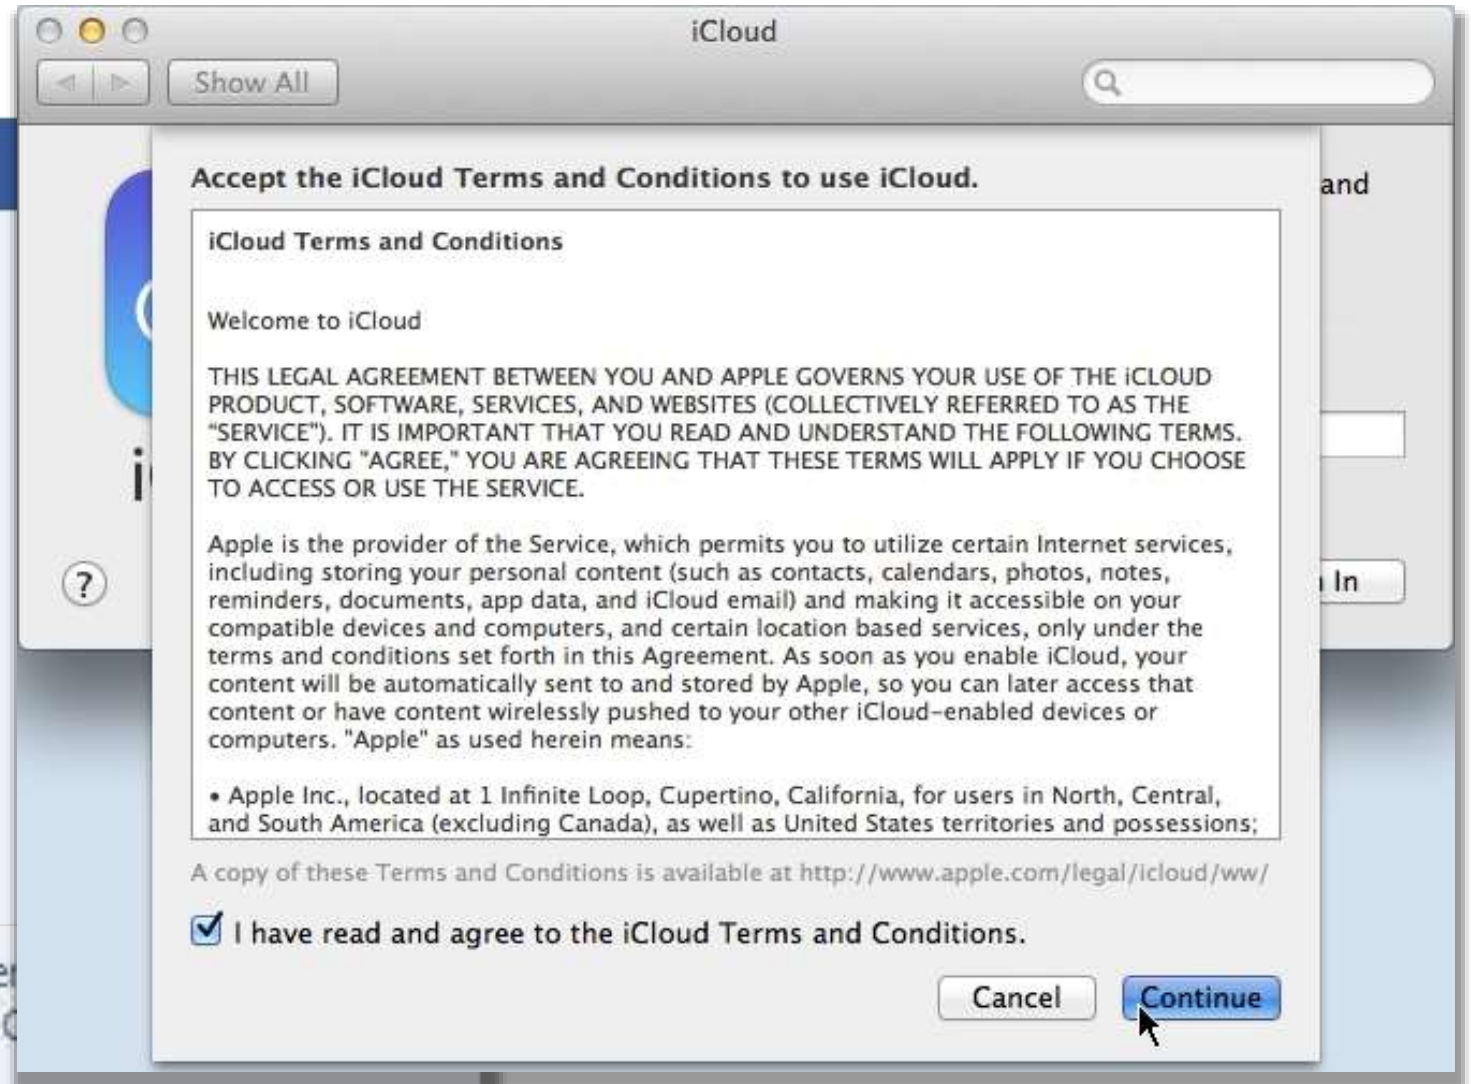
iCloud

Show All

Accept the iCloud Terms and Conditions to use iCloud.

and

iCloud Terms and Conditions

Welcome to iCloud

THIS LEGAL AGREEMENT BETWEEN YOU AND APPLE GOVERNS YOUR USE OF THE iCLOUD PRODUCT, SOFTWARE, SERVICES, AND WEBSITES (COLLECTIVELY REFERRED TO AS THE "SERVICE"). IT IS IMPORTANT THAT YOU READ AND UNDERSTAND THE FOLLOWING TERMS. BY CLICKING "AGREE," YOU ARE AGREEING THAT THESE TERMS WILL APPLY IF YOU CHOOSE TO ACCESS OR USE THE SERVICE.

Apple is the provider of the Service, which permits you to utilize certain Internet services, including storing your personal content (such as contacts, calendars, photos, notes, reminders, documents, app data, and iCloud email) and making it accessible on your compatible devices and computers, and certain location based services, only under the terms and conditions set forth in this Agreement. As soon as you enable iCloud, your content will be automatically sent to and stored by Apple, so you can later access that content or have content wirelessly pushed to your other iCloud-enabled devices or computers. "Apple" as used herein means:

• Apple Inc., located at 1 Infinite Loop, Cupertino, California, for users in North, Central, and South America (excluding Canada), as well as United States territories and possessions;

i

?

In

A copy of these Terms and Conditions is available at http://www.apple.com/legal/icloud/ww/

I have read and agree to the iCloud Terms and Conditions.

Cancel

Continue